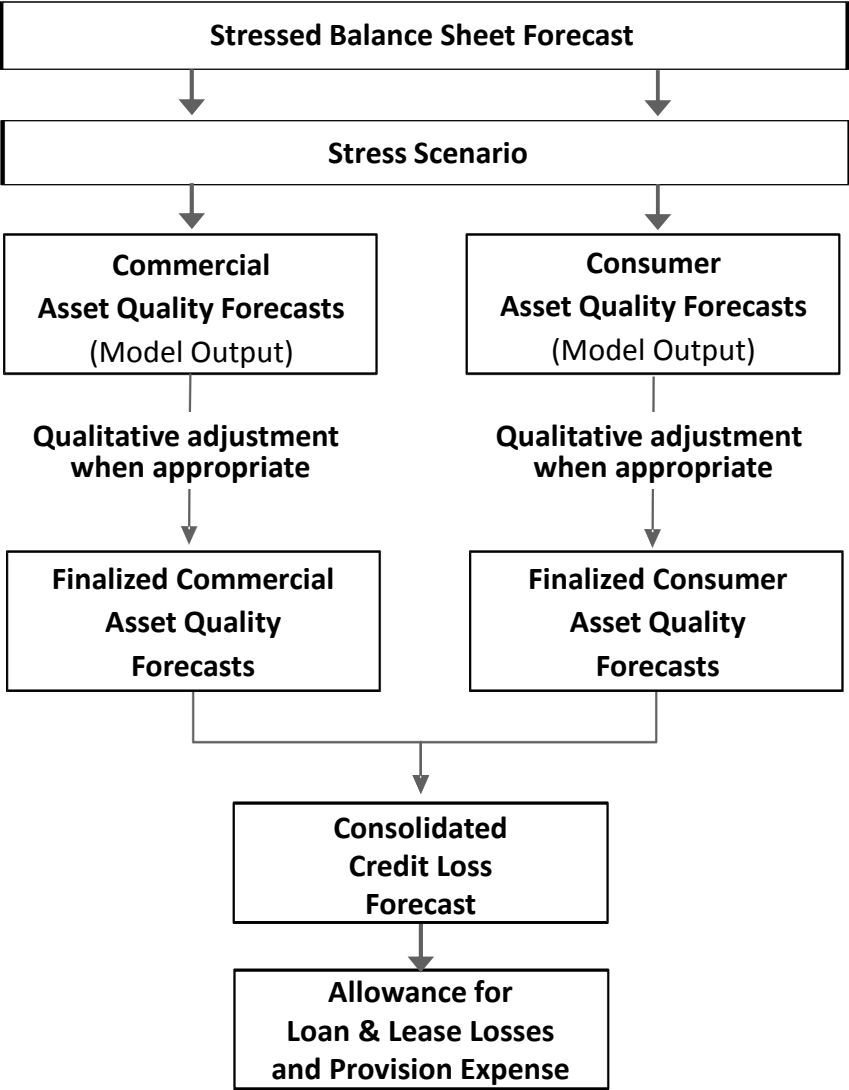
Stressed Balance Sheet Forecast

Stress Scenario

Commercial Asset Quality Forecasts (Model Output)

Consumer Asset Quality Forecasts (Model Output)

Qualitative adjustment when appropriate

Qualitative adjustment when appropriate

Finalized Commercial Asset Quality Forecasts

Finalized Consumer Asset Quality Forecasts

Consolidated Credit Loss Forecast

Allowance for Loan & Lease Losses and Provision Expense